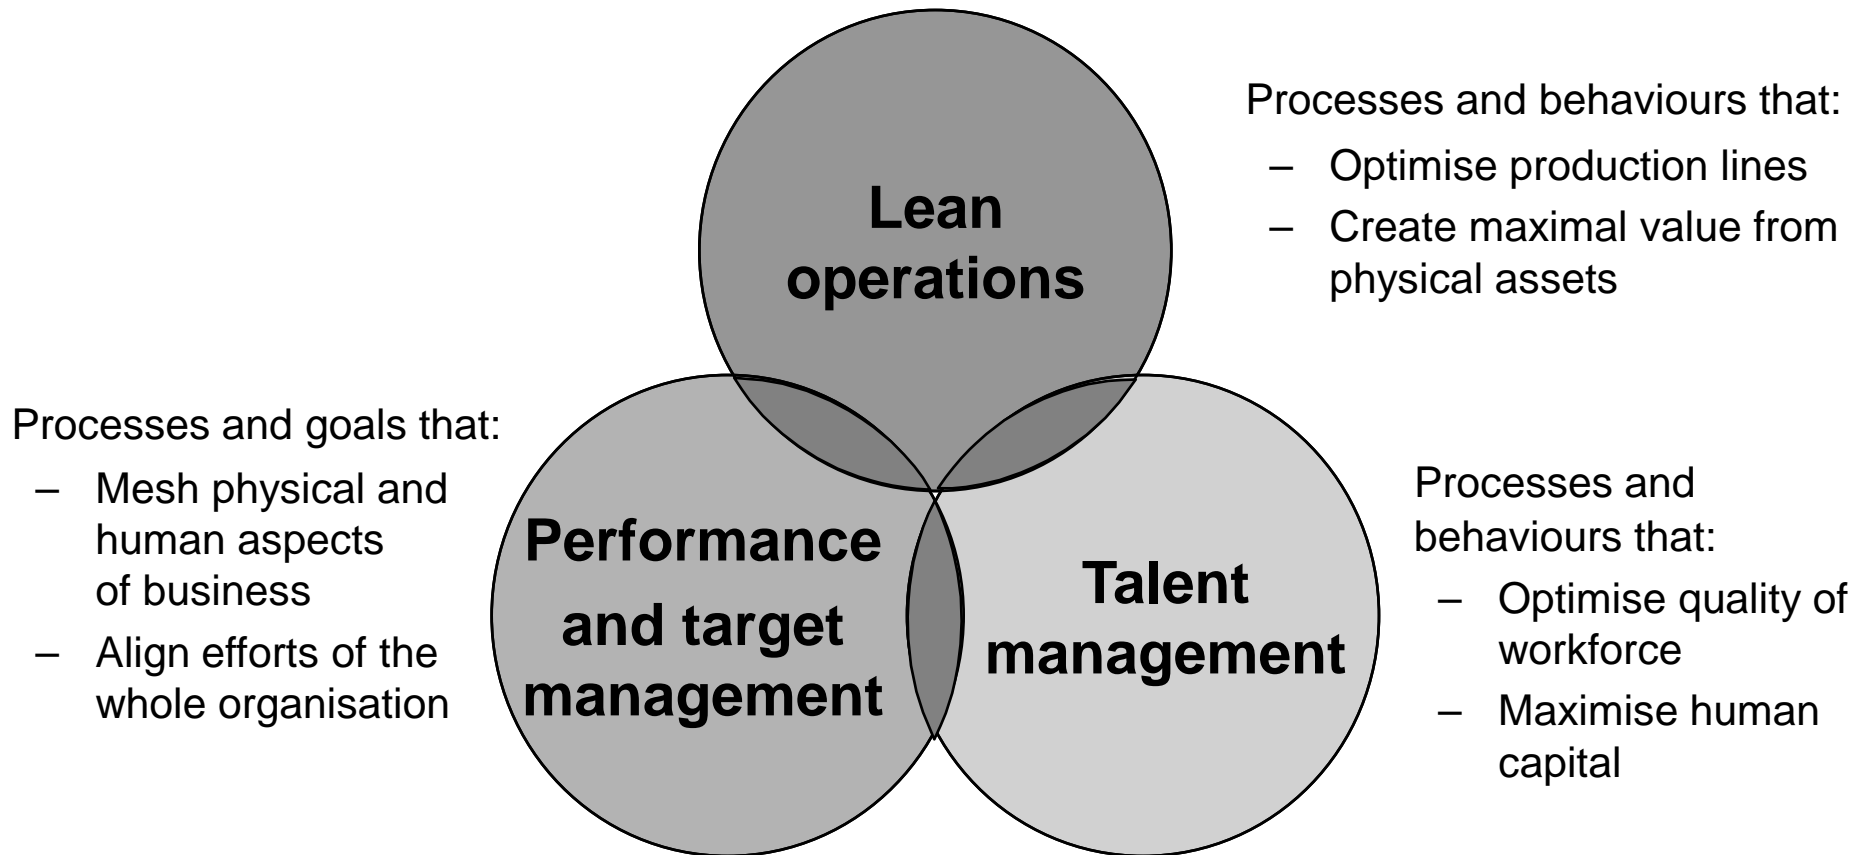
Lean operations

Processes and behaviours that:

– Optimise production lines

– Create maximal value from physical assets

Processes and goals that:

– Mesh physical and human aspects of business

– Align efforts of the whole organisation

Performance and target management

Talent management

Processes and behaviours that:

– Optimise quality of workforce

– Maximise human capital